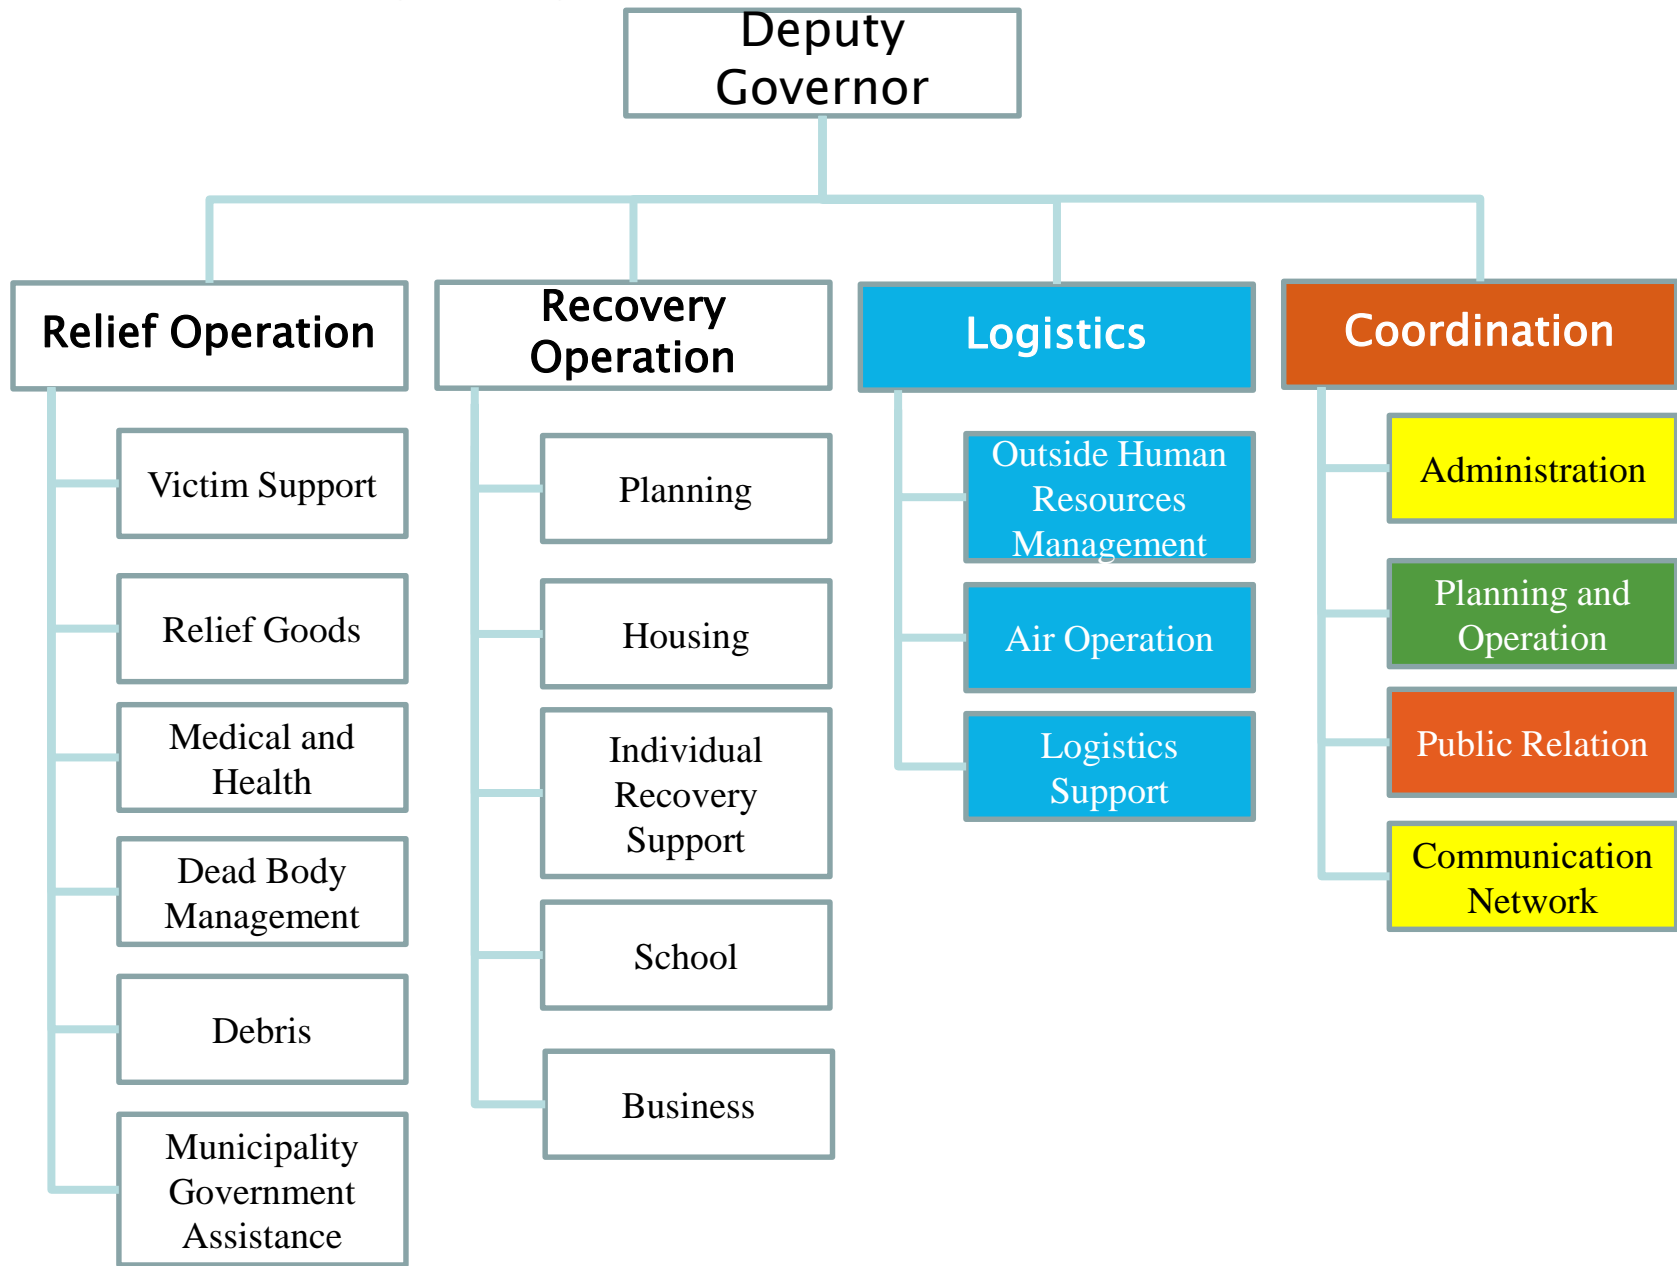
Deputy Governor

Relief Operation

Victim Support

Relief Goods

Medical and Health

Dead Body Management

Debris

Municipality Government Assistance

Recovery Operation

Planning

Housing

Individual Recovery Support

School

Business

Logistics

Outside Human Resources Management

Air Operation

Logistics Support

Coordination

Administration

Planning and Operation

Public Relation

Communication Network